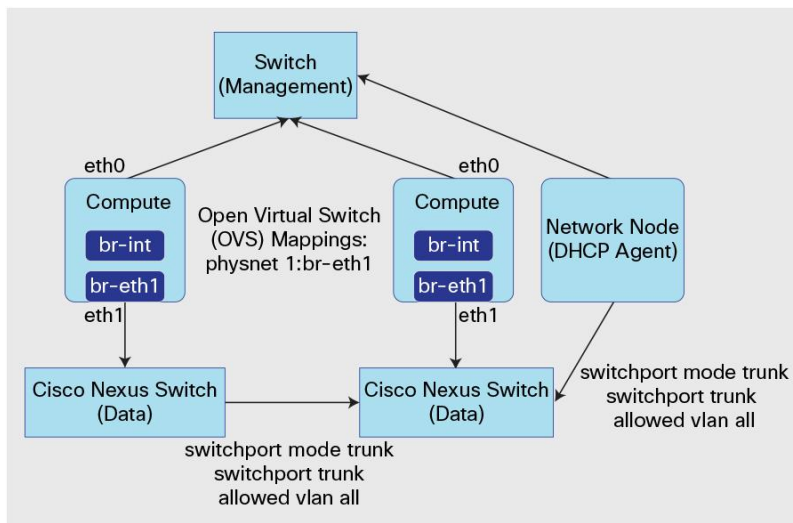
Switch
(Management)

eth0

eth0

Compute

br-int

br-eth1

eth1

Open Virtual Switch
(OVS) Mappings:
physnet 1:br-eth1

Compute

br-int

br-eth1

eth1

Network Node
(DHCP Agent)

Cisco Nexus Switch
(Data)

Cisco Nexus Switch
(Data)

switchport mode trunk
switchport trunk
allowed vlan all

switchport mode trunk
switchport trunk
allowed vlan all